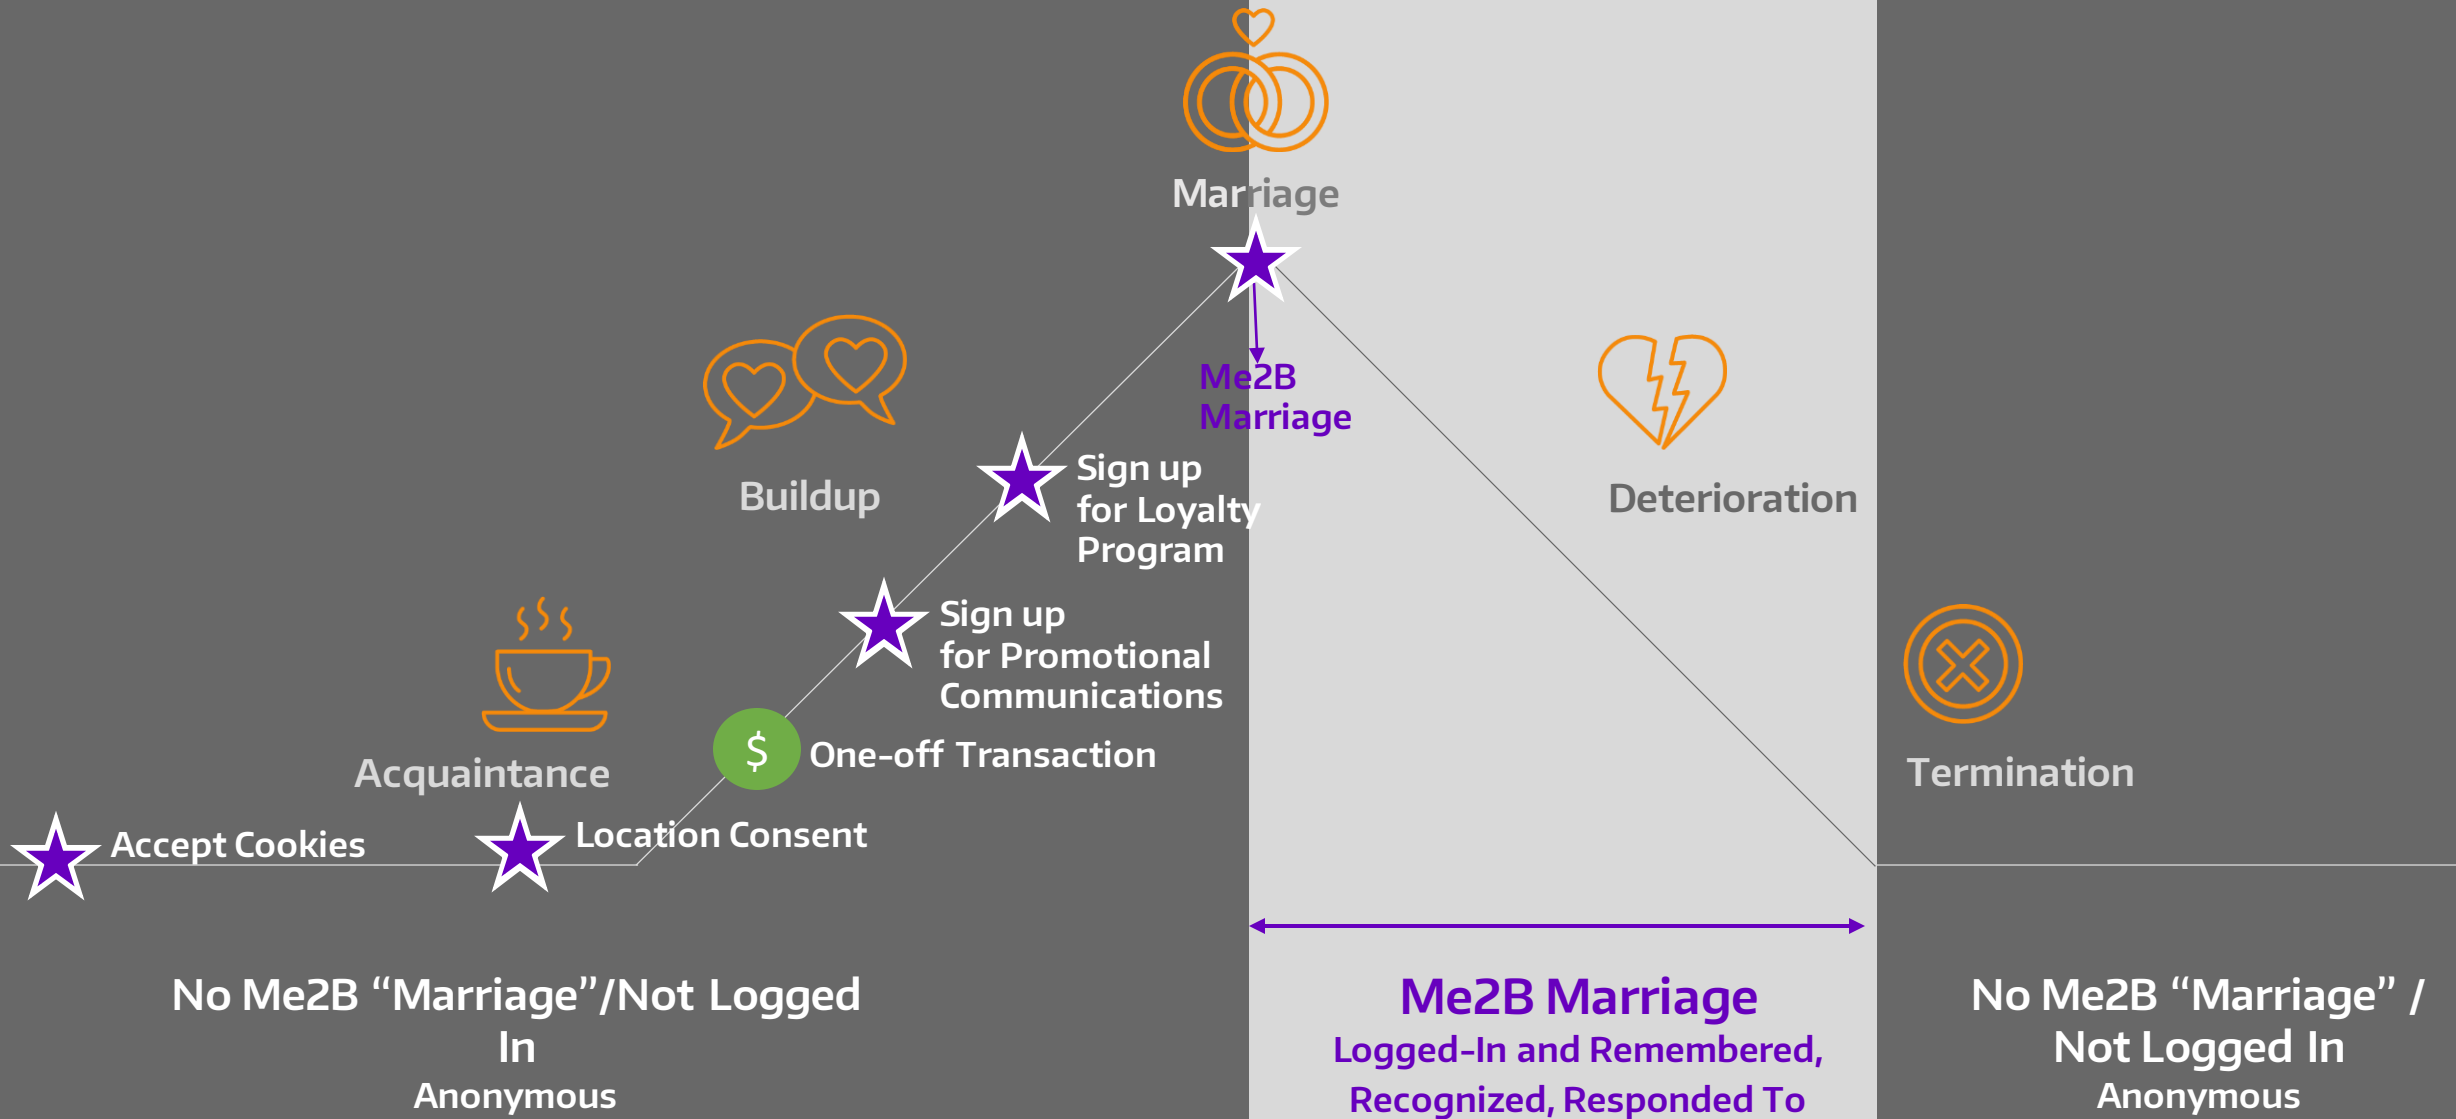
Marriage

Me2B
Marriage

Buildup

Sign up for Loyalty Program

Deterioration

Sign up for Promotional Communications

Acquaintance

$

One-off Transaction

Termination

Accept Cookies

Location Consent

No Me2B “Marriage”/Not Logged In
Anonymous

Me2B Marriage
Logged-In and Remembered, Recognized, Responded To

No Me2B “Marriage” / Not Logged In
Anonymous